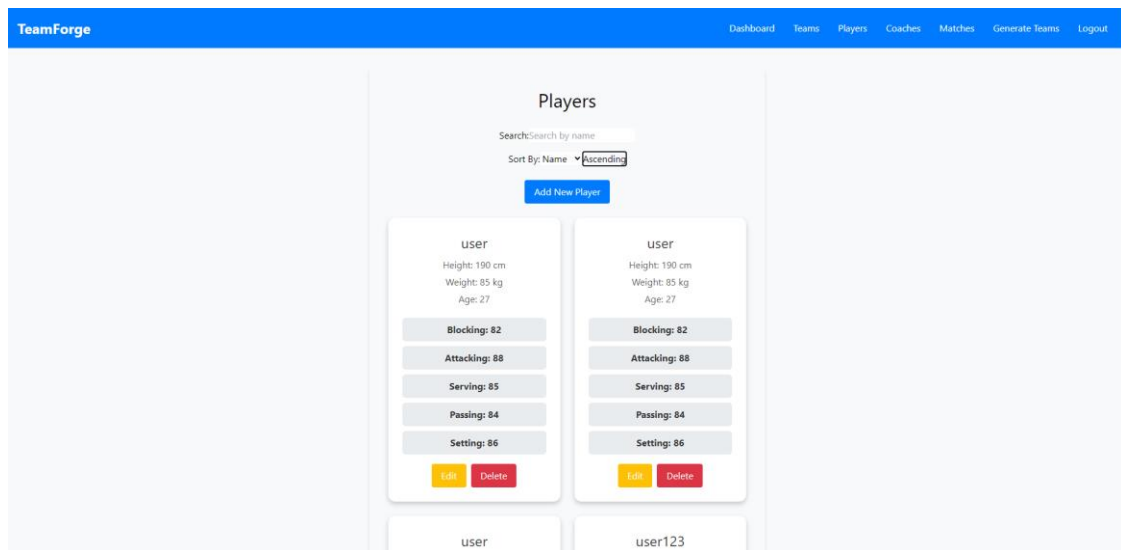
TeamForge

Dashboard Teams Players Coaches Matches Generate Teams Logout

Players

Search: Search by name

Sort By: Name Ascending

Add New Player

user
Height: 190 cm
Weight: 85 kg
Age: 27

Blocking: 82
Attacking: 88
Serving: 85
Passing: 84
Setting: 86

Edit Delete

user
Height: 190 cm
Weight: 85 kg
Age: 27

Blocking: 82
Attacking: 88
Serving: 85
Passing: 84
Setting: 86

Edit Delete

user

user123